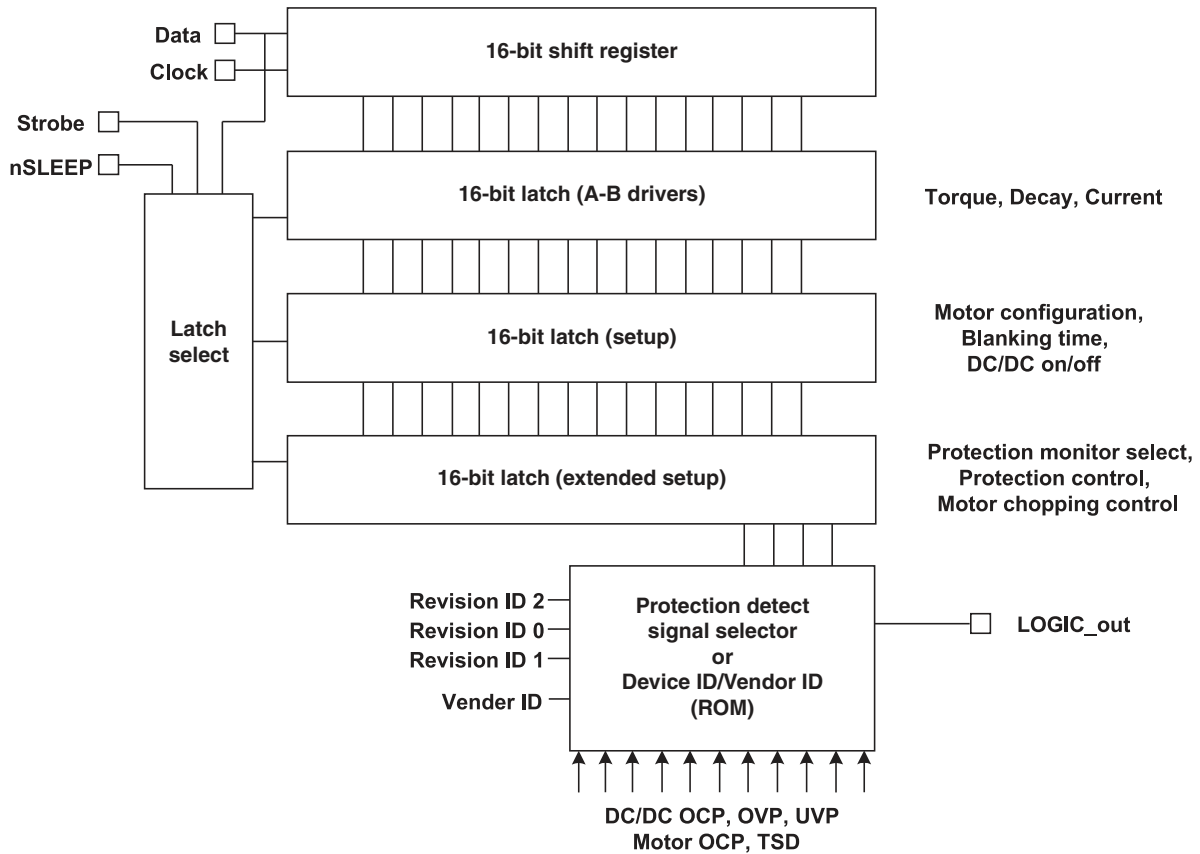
Data
Clock
Strobe
nSLEEP

16-bit shift register

16-bit latch (A-B drivers)

Torque, Decay, Current

Latch select

16-bit latch (setup)

Motor configuration, Blanking time, DC/DC on/off

16-bit latch (extended setup)

Protection monitor select, Protection control, Motor chopping control

Revision ID 2
Revision ID 0
Revision ID 1
Vender ID

Protection detect signal selector or Device ID/Vendor ID (ROM)

LOGIC_out

DC/DC OCP, OVP, UVP
Motor OCP, TSD